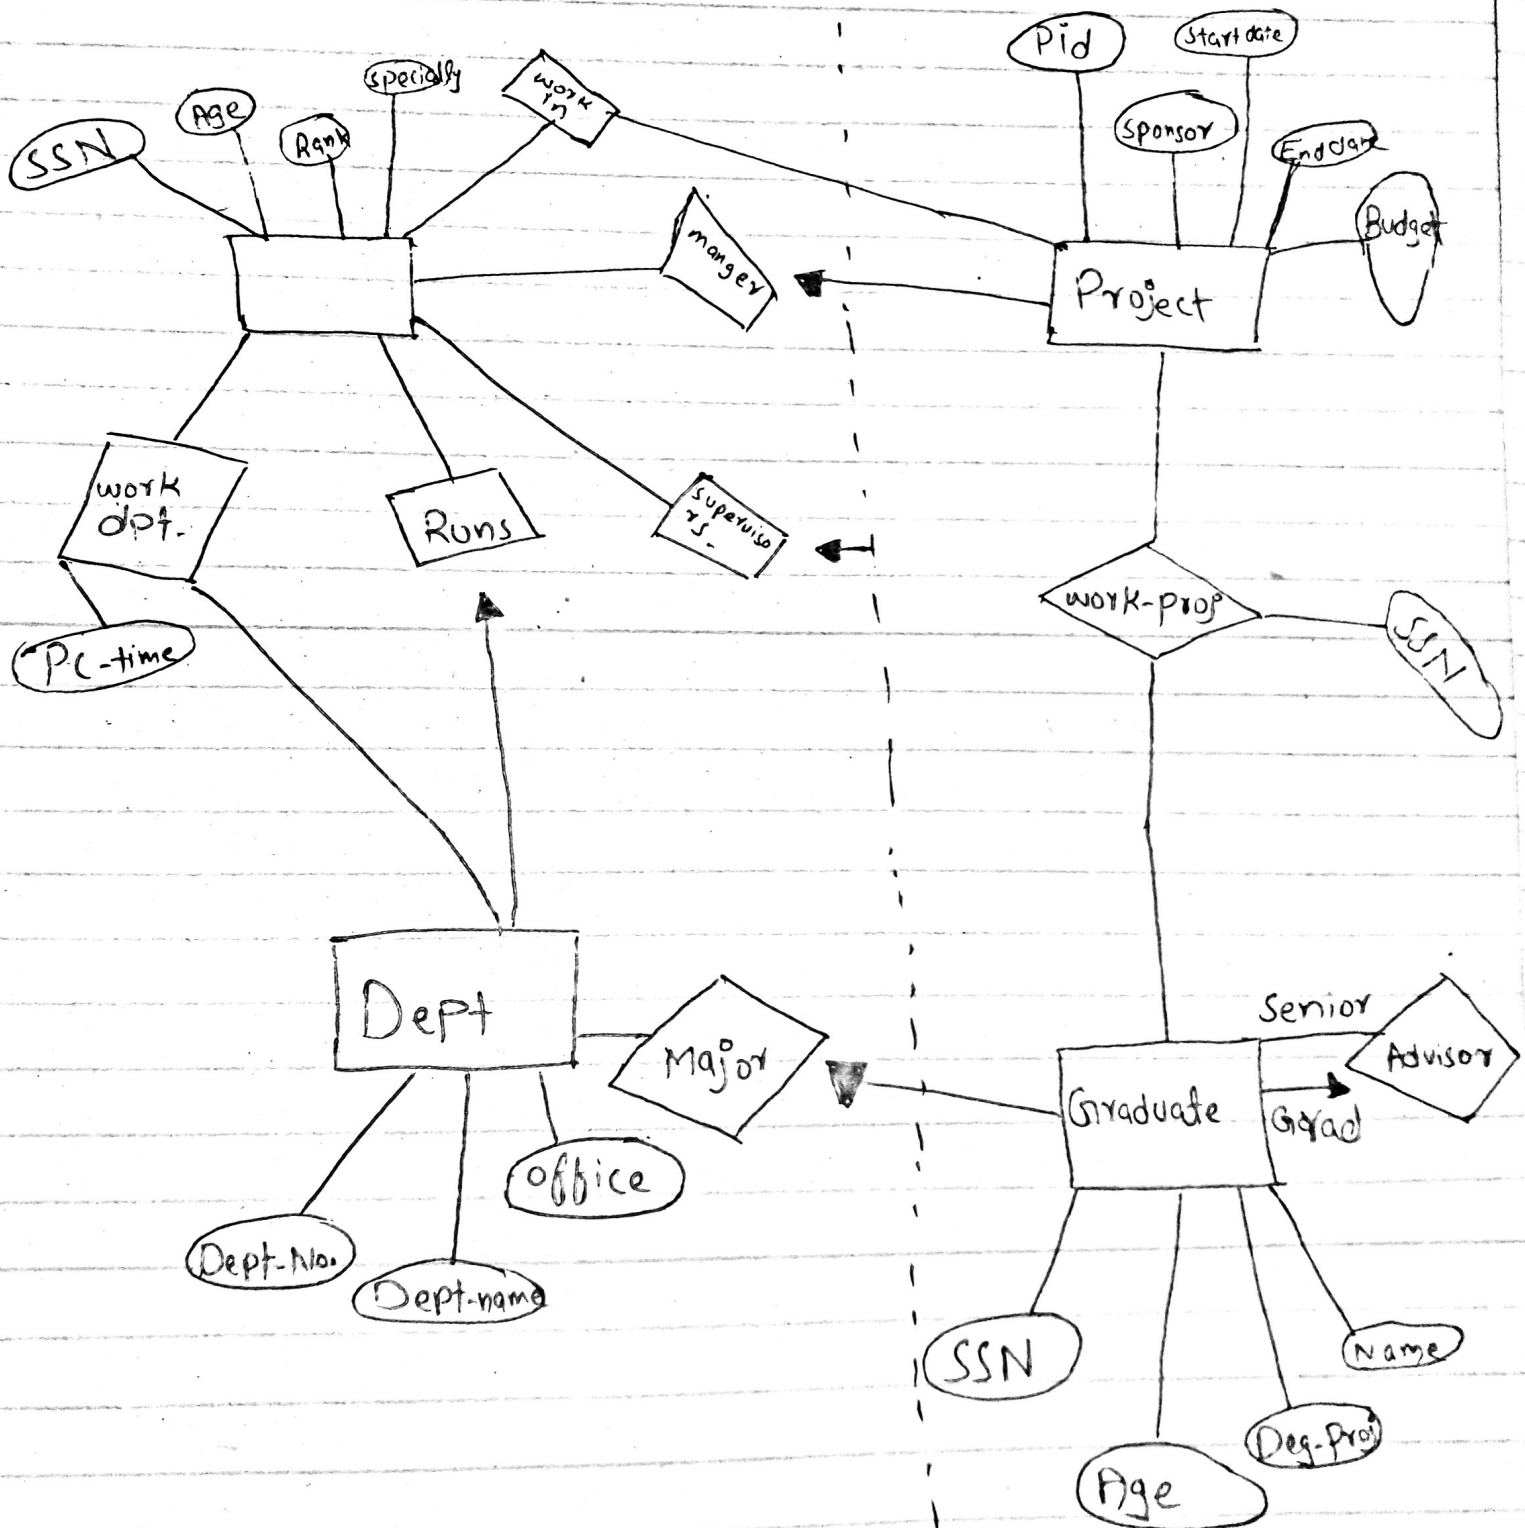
SSN
Age
Rank
specialty
work in
Pid
Start date
Sponsor
End date
Budget
manger
Project
work dpt.
Runs
Supervisors.
P.C-time
work-proj
SSN
Dept
Major
Senior
Advisor
Graduate
Grad
office
Dept-No.
Dept-name
SSN
Name
Deg-Prog
Age